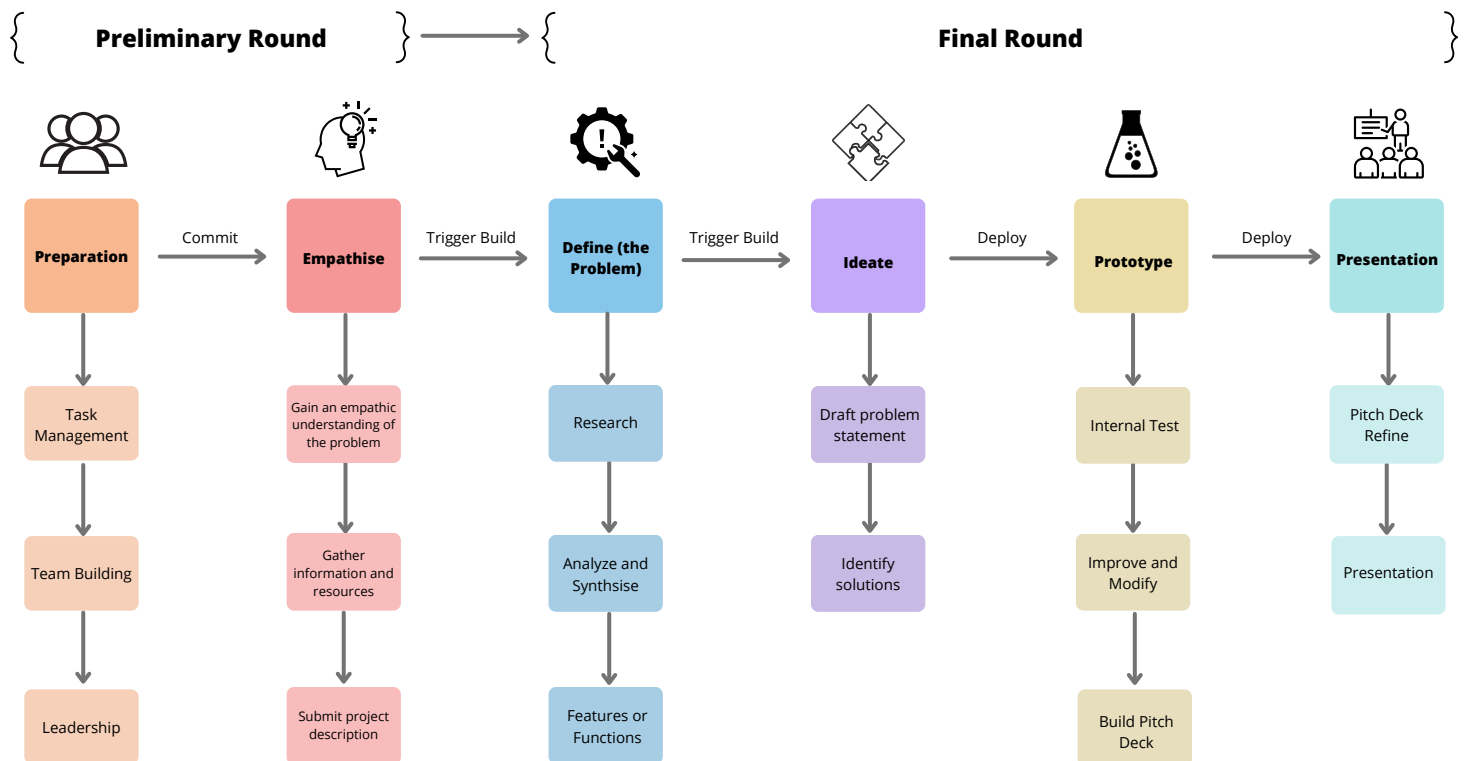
Preliminary Round

Final Round

Preparation

Commit

Empathise

Trigger Build

Define (the Problem)

Trigger Build

Ideate

Deploy

Prototype

Deploy

Presentation

Task Management

Team Building

Leadership

Gain an empathic understanding of the problem

Gather information and resources

Submit project description

Research

Analyze and Synthsise

Features or Functions

Draft problem statement

Identify solutions

Internal Test

Improve and Modify

Build Pitch Deck

Pitch Deck Refine

Presentation